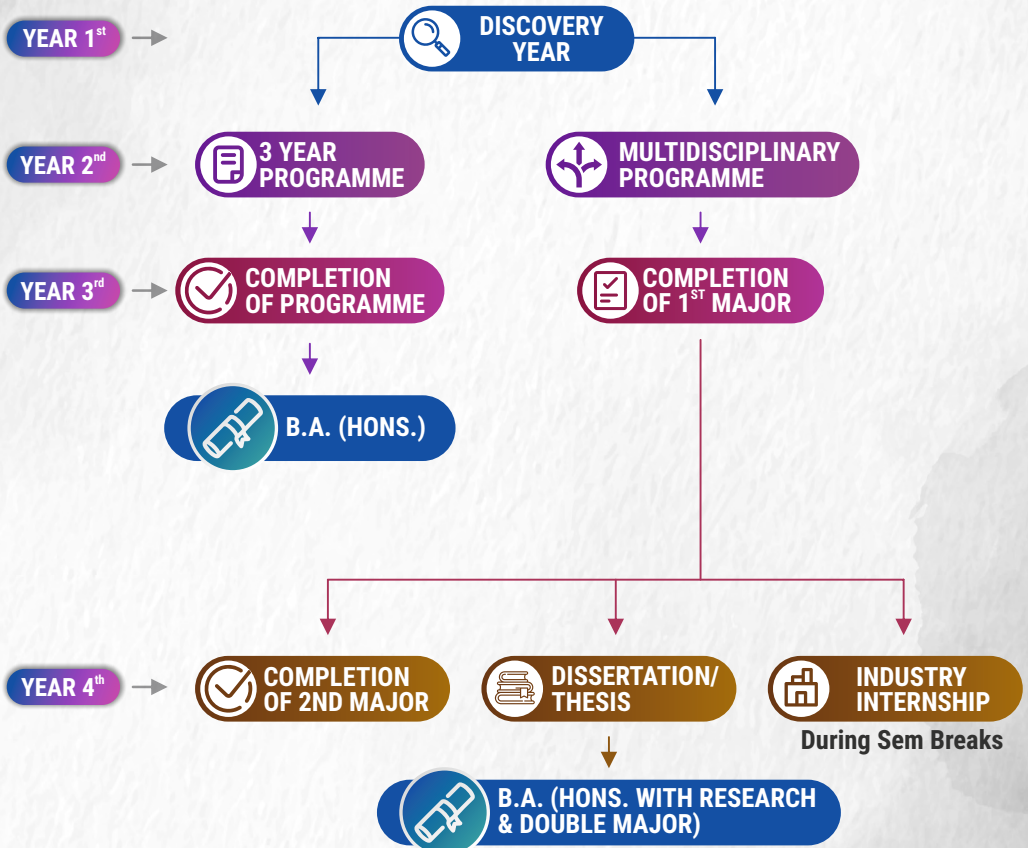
YEAR 1$^{st}$

DISCOVERY YEAR

YEAR 2$^{nd}$

3 YEAR PROGRAMME

MULTIDISCIPLINARY PROGRAMME

YEAR 3$^{rd}$

COMPLETION OF PROGRAMME

COMPLETION OF 1$^{ST}$ MAJOR

B.A. (HONS.)

YEAR 4$^{th}$

COMPLETION OF 2ND MAJOR

DISSERTATION/ THESIS

INDUSTRY INTERNSHIP

During Sem Breaks

B.A. (HONS. WITH RESEARCH & DOUBLE MAJOR)